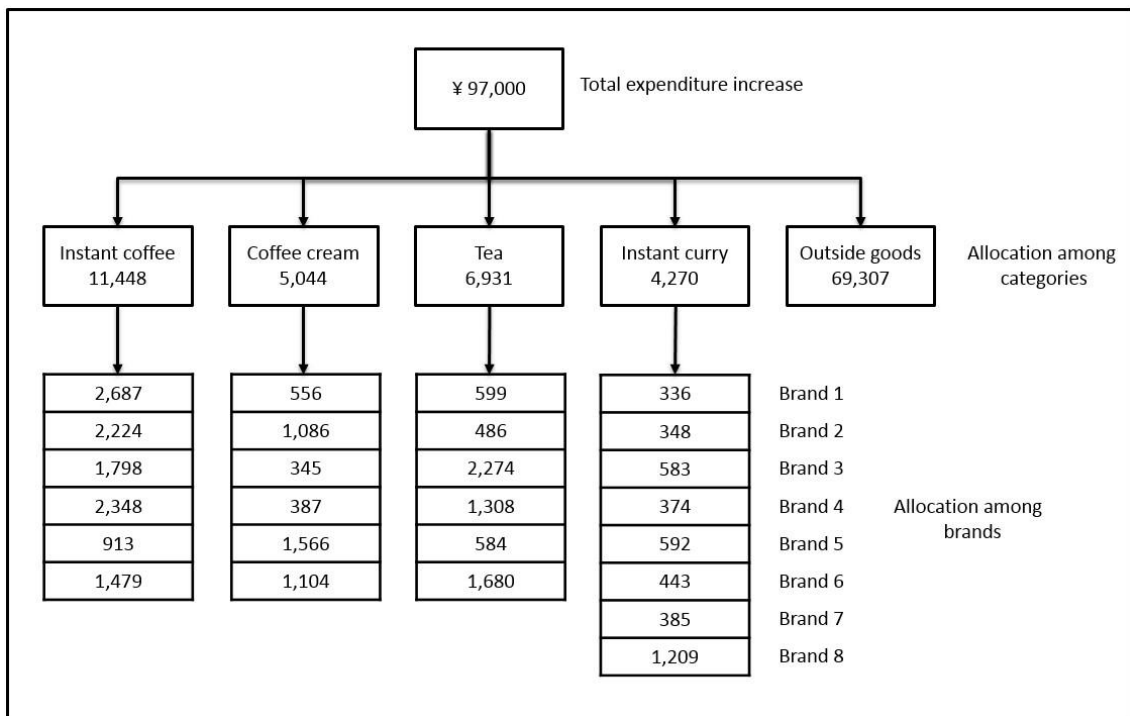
¥ 97,000

Total expenditure increase

Instant coffee 11,448

Coffee cream 5,044

Tea 6,931

Instant curry 4,270

Outside goods 69,307

Allocation among categories

| Instant coffee | Coffee cream | Tea | Instant curry | |
|---|---|---|---|---|
| 2,687 | 556 | 599 | 336 | Brand 1 |
| 2,224 | 1,086 | 486 | 348 | Brand 2 |
| 1,798 | 345 | 2,274 | 583 | Brand 3 |
| 2,348 | 387 | 1,308 | 374 | Brand 4 |
| 913 | 1,566 | 584 | 592 | Brand 5 |
| 1,479 | 1,104 | 1,680 | 443 | Brand 6 |
| | | | 385 | Brand 7 |
| | | | 1,209 | Brand 8 |

Allocation among brands